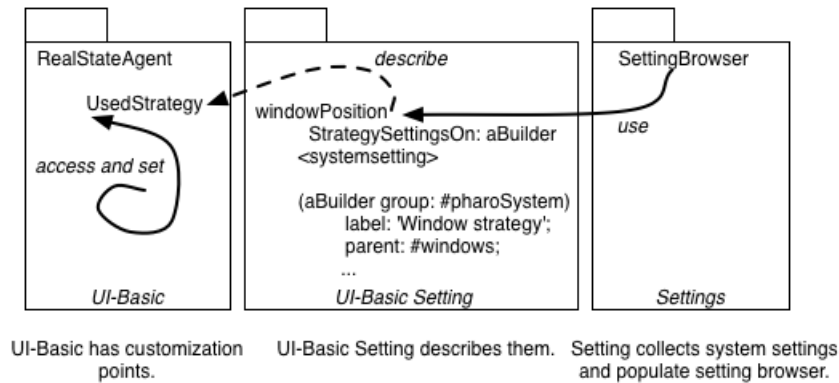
RealStateAgent

UsedStrategy

access and set

UI-Basic

describe

windowPosition
StrategySettingsOn: aBuilder
<systemsetting>

(aBuilder group: #pharoSystem)
label: 'Window strategy';
parent: #windows;
...

UI-Basic Setting

SettingBrowser

use

Settings

UI-Basic has customization points.

UI-Basic Setting describes them.

Setting collects system settings and populate setting browser.